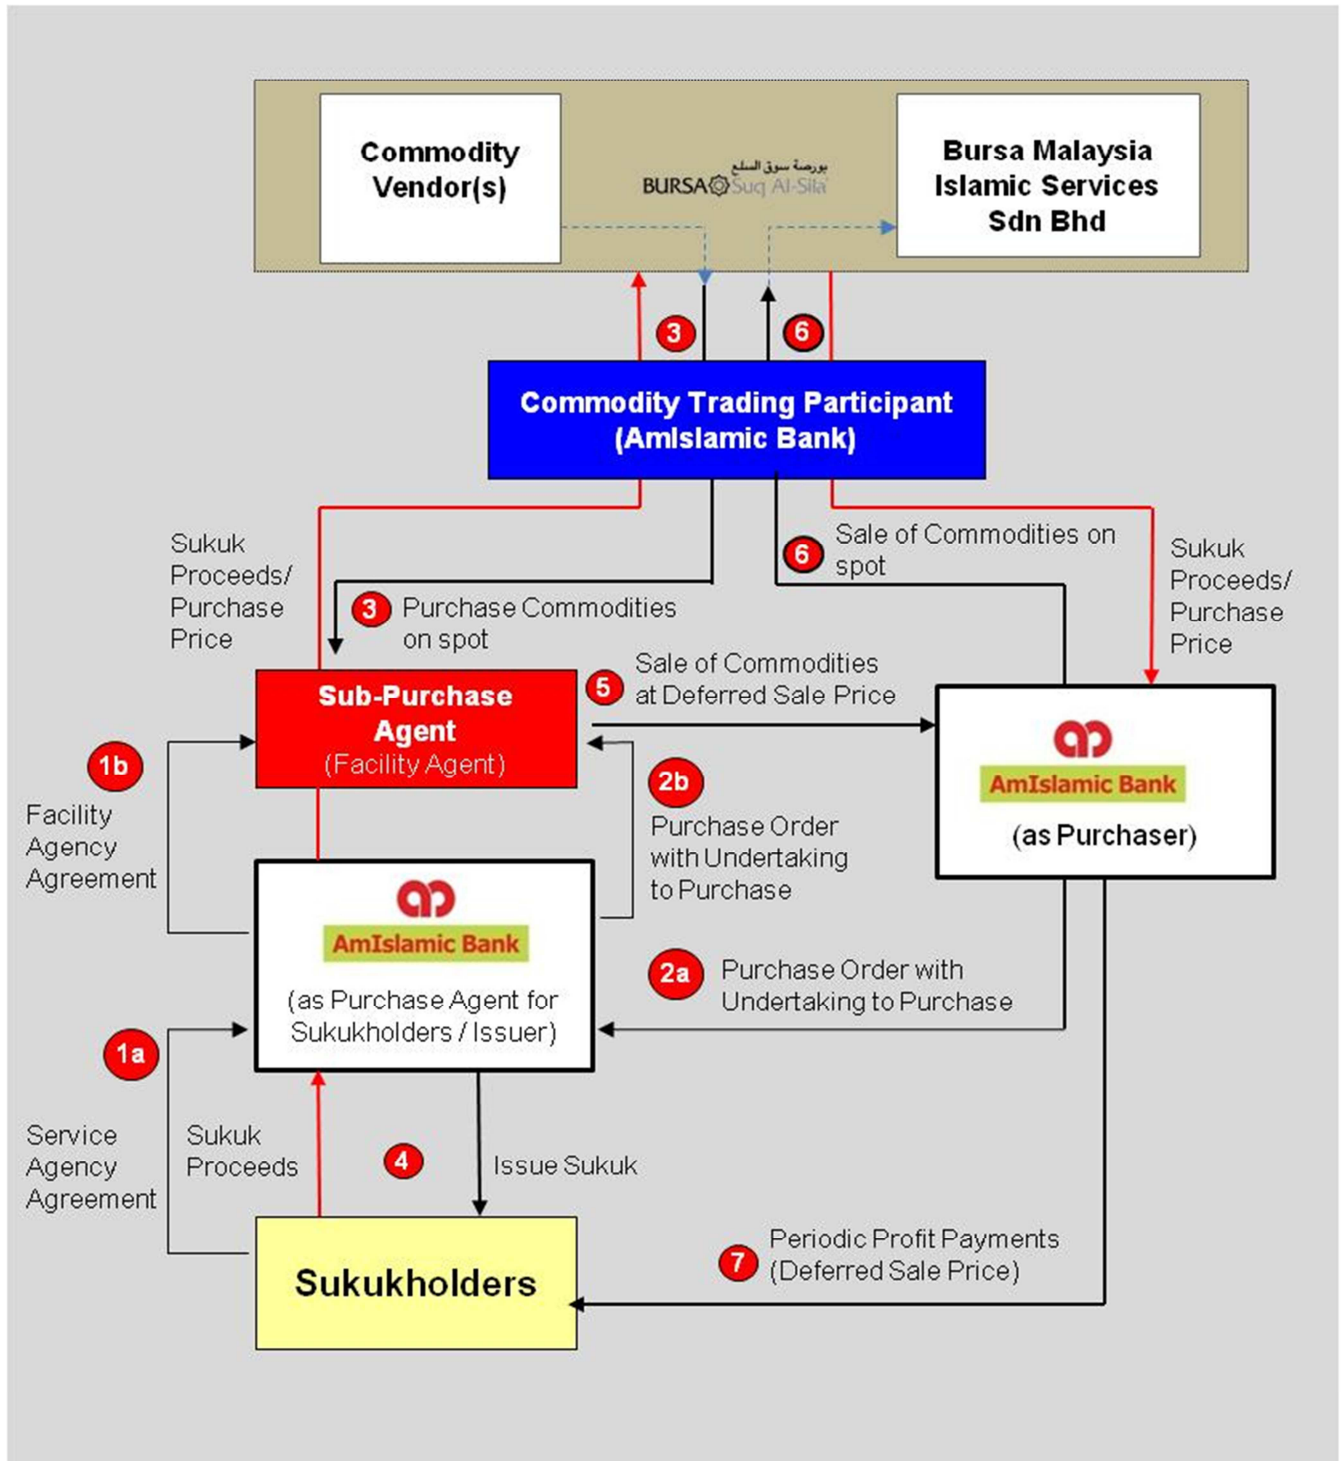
Commodity Vendor(s)

بورصة سوق السلع
BURSA Suq Al-Sila'

Bursa Malaysia Islamic Services Sdn Bhd

3

6

Commodity Trading Participant (AmIslamic Bank)

Sukuk Proceeds/ Purchase Price

3 Purchase Commodities on spot

6 Sale of Commodities on spot

Sukuk Proceeds/ Purchase Price

Sub-Purchase Agent (Facility Agent)

5 Sale of Commodities at Deferred Sale Price

AmIslamic Bank (as Purchaser)

1b Facility Agency Agreement

2b Purchase Order with Undertaking to Purchase

AmIslamic Bank (as Purchase Agent for Sukukholders / Issuer)

2a Purchase Order with Undertaking to Purchase

1a Service Agency Agreement

Sukuk Proceeds

4

Issue Sukuk

Sukukholders

7 Periodic Profit Payments (Deferred Sale Price)